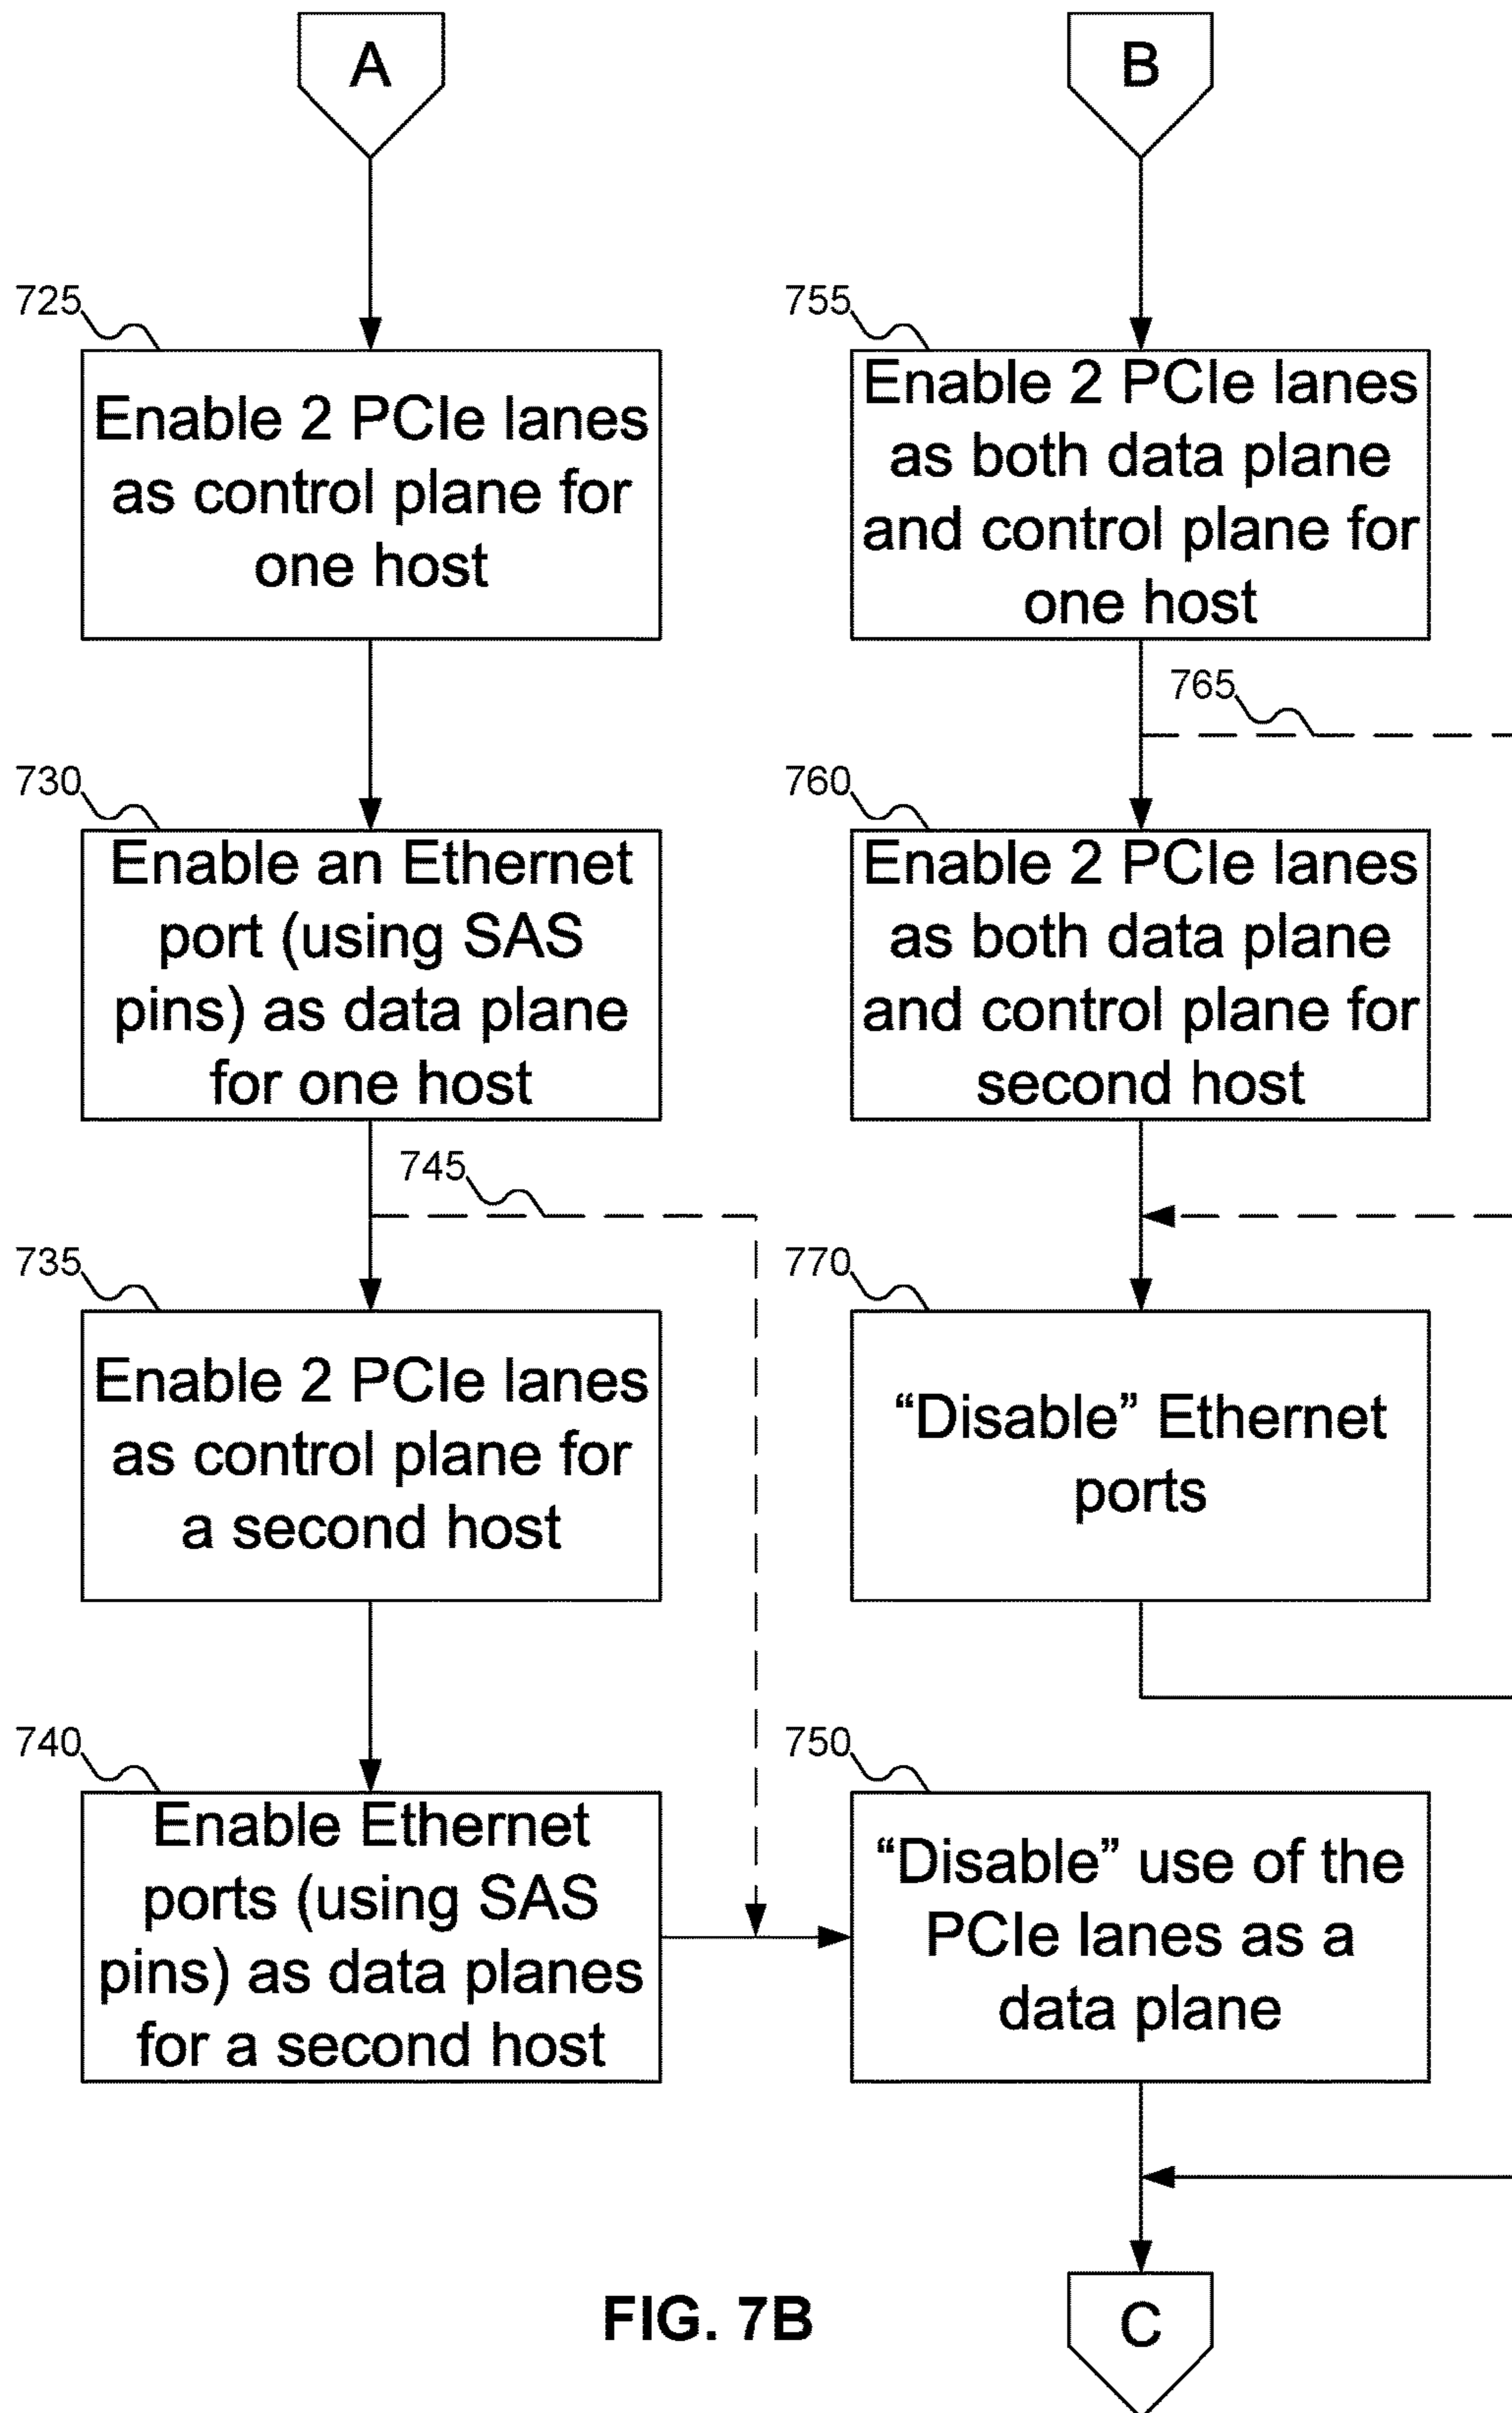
A

B

725

Enable 2 PCIe lanes as control plane for one host

755

Enable 2 PCIe lanes as both data plane and control plane for one host

765

730

Enable an Ethernet port (using SAS pins) as data plane for one host

760

Enable 2 PCIe lanes as both data plane and control plane for second host

745

735

Enable 2 PCIe lanes as control plane for a second host

770

“Disable” Ethernet ports

740

Enable Ethernet ports (using SAS pins) as data planes for a second host

750

“Disable” use of the PCIe lanes as a data plane

FIG. 7B

C